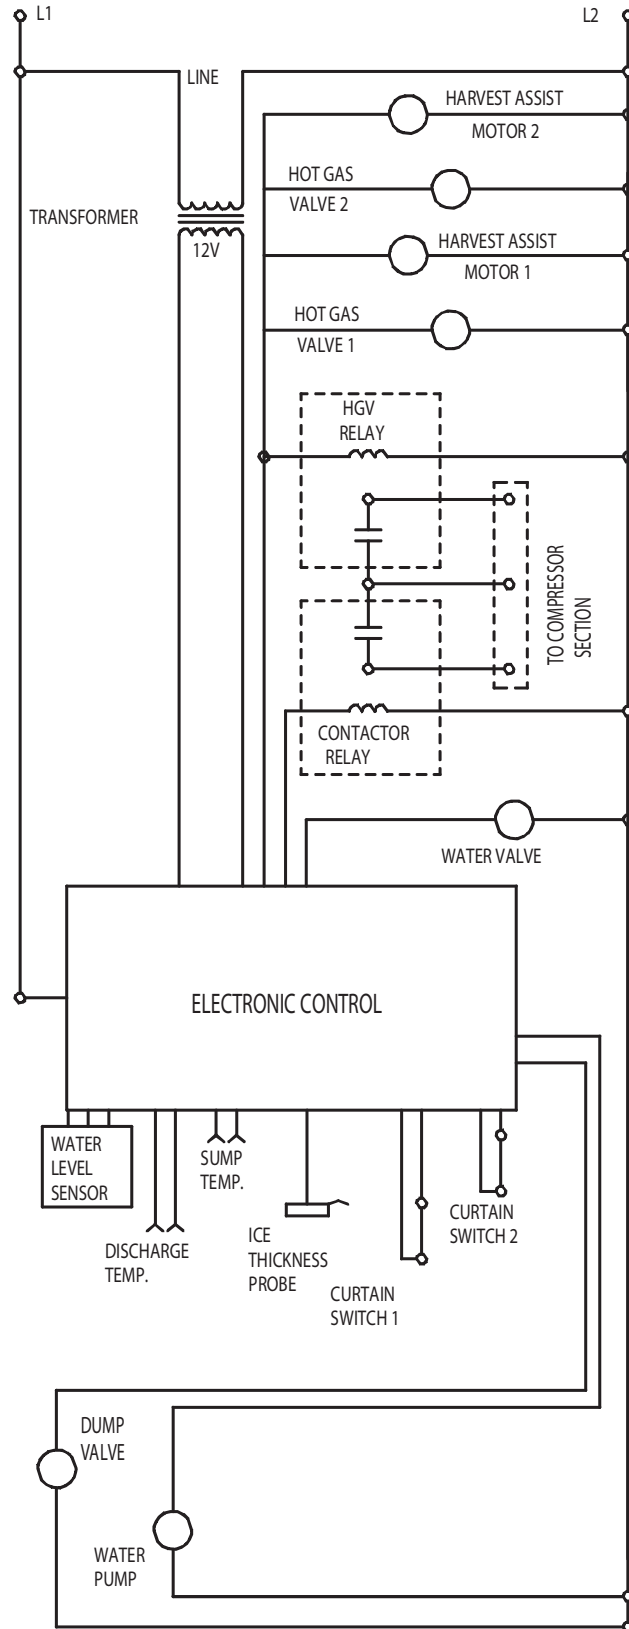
L1

L2

LINE

TRANSFORMER

12V

HARVEST ASSIST MOTOR 2

HOT GAS VALVE 2

HARVEST ASSIST MOTOR 1

HOT GAS VALVE 1

HGV RELAY

TO COMPRESSOR SECTION

CONTACTOR RELAY

WATER VALVE

ELECTRONIC CONTROL

WATER LEVEL SENSOR

SUMP TEMP.

DISCHARGE TEMP.

ICE THICKNESS PROBE

CURTAIN SWITCH 1

CURTAIN SWITCH 2

DUMP VALVE

WATER PUMP